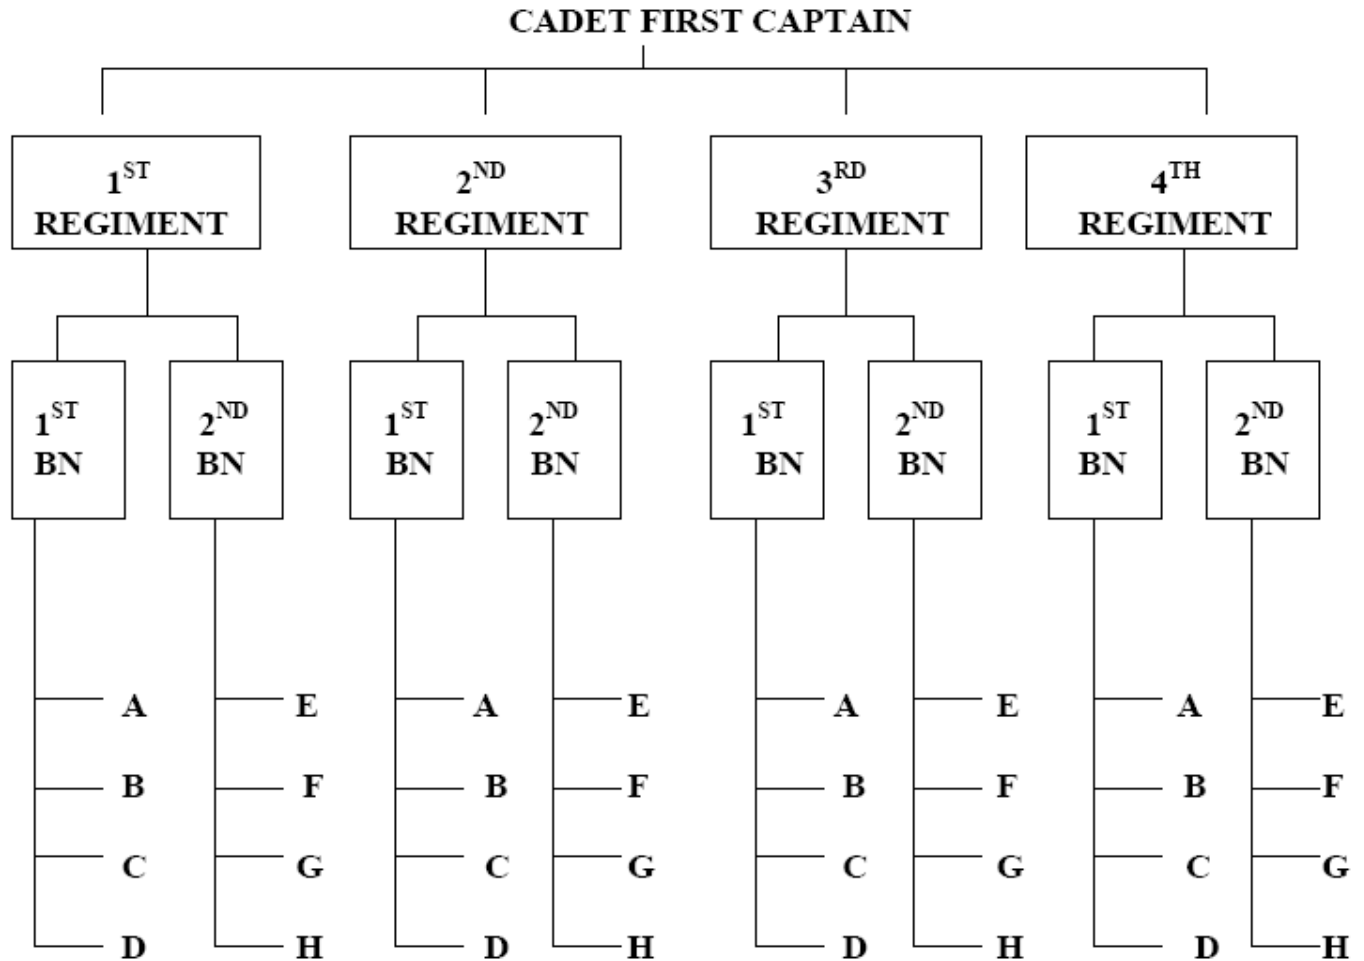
CADET FIRST CAPTAIN

$1^{ST}$ REGIMENT

$2^{ND}$ REGIMENT

$3^{RD}$ REGIMENT

$4^{TH}$ REGIMENT

$1^{ST}$ BN

A
B
C
D

$2^{ND}$ BN

E
F
G
H

$1^{ST}$ BN

A
B
C
D

$2^{ND}$ BN

E
F
G
H

$1^{ST}$ BN

A
B
C
D

$2^{ND}$ BN

E
F
G
H

$1^{ST}$ BN

A
B
C
D

$2^{ND}$ BN

E
F
G
H